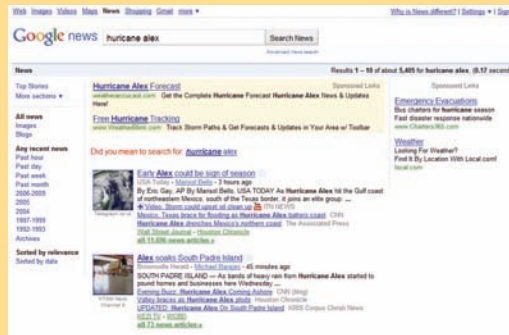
Web Images Videos Maps News Shopping Gmail more ▾

Why is News different? | Settings ▾ | Sig

Google news hurricane alex Search News

Advanced news search

News

Results 1 – 10 of about 5,405 for hurricane alex. (0.17 second

Top Stories
More sections ▾

All news
Images
Blogs

Any recent news
Past hour
Past day
Past week
Past month
2009
2008
2004
1997-1999
1992-1993
Archives

Sorted by relevance
Sorted by date

Hurricane Alex Forecast
www.weather.com Get the Complete Hurricane Forecast Hurricane Alex News & Updates Here!

Free Hurricane Tracking
www.TheWeatherNetwork.com Track Storm Paths & Get Forecasts & Updates in Your Area w/ Toolbar

Sponsored Links

Did you mean to search for: hurricane alex

Early Alex could be sign of season
USA Today - Mansel Bells - 3 hours ago
By Eric Gay, AP By Mansel Bells, USA TODAY As Hurricane Alex hit the Gulf coast of northeastern Mexico, south of the Texas border, it joins an elite group: ...
Video: Storm could upset oil clean up ITN NEWS
Mexico, Texas brace for flooding as Hurricane Alex batters coast CNN
Hurricane Alex drenches Mexico's northern coast The Associated Press
Wall Street Journal - Houston Chronicle
all 11,036 news articles »

Alex soaks South Padre Island
Brownsville Herald - Michael Barajas - 45 minutes ago
SOUTH PADRE ISLAND — As bands of heavy rain from Hurricane Alex started to pound homes and businesses here Wednesday ...
Evening Buzz: Hurricane Alex Coming Ashore CNN (blog)
Valley braces as Hurricane Alex plods Houston Chronicle
UPDATED: Hurricane Alex On South Padre Island KRIS Corpus Christi News
KGBT TV - KRGV
all 73 news articles »

Sponsored Links

Emergency Evacuations
Bus charters for hurricane season
Fast disaster response nationwide
www.Charters360.com

Weather
Looking For Weather?
Find It By Location With Local.com!
local.com